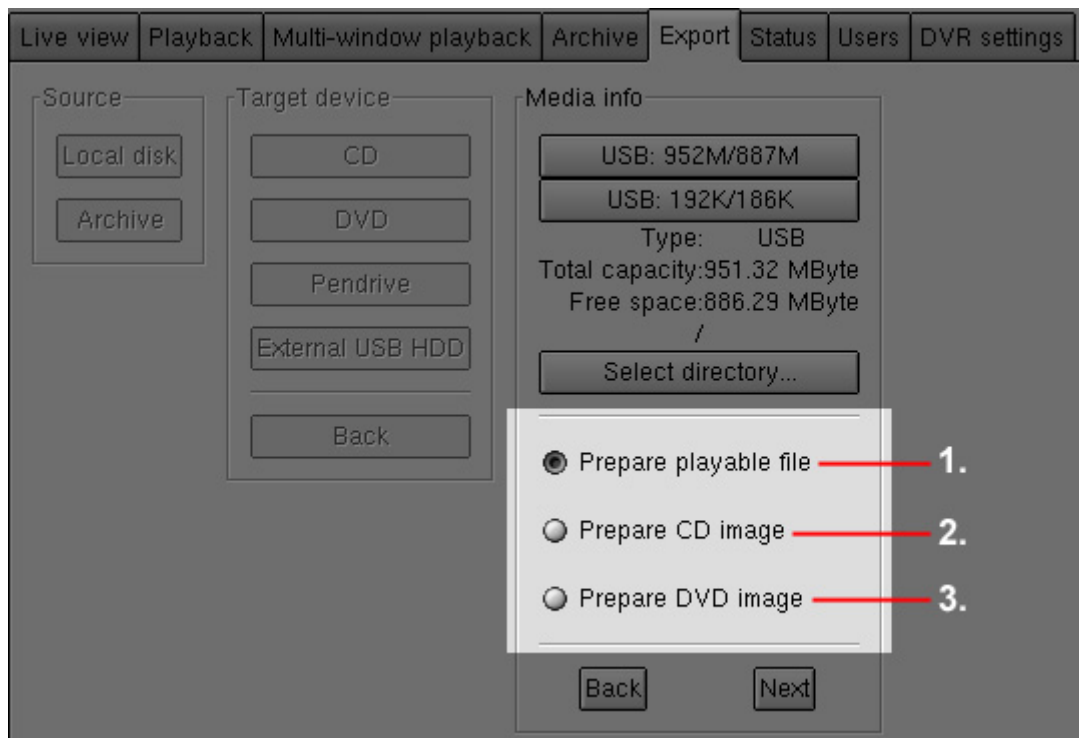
Live view | Playback | Multi-window playback | Archive | Export | Status | Users | DVR settings

Source
Local disk
Archive

Target device
CD
DVD
Pendrive
External USB HDD
Back

Media info
USB: 952M/887M
USB: 192K/186K
Type: USB
Total capacity:951.32 MByte
Free space:886.29 MByte
/
Select directory...

Prepare playable file
1.
Prepare CD image
2.
Prepare DVD image
3.

Back
Next